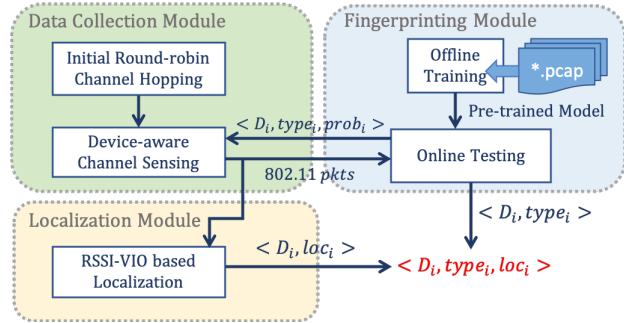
Data Collection Module

Initial Round-robin Channel Hopping

Device-aware Channel Sensing

Fingerprinting Module

Offline Training

*.pcap

Pre-trained Model

$< D_i, type_i, prob_i >$

802.11 $pkts$

Online Testing

Localization Module

$< D_i, loc_i >$

RSSI-VIO based Localization

$< D_i, type_i >$

$< D_i, type_i, loc_i >$